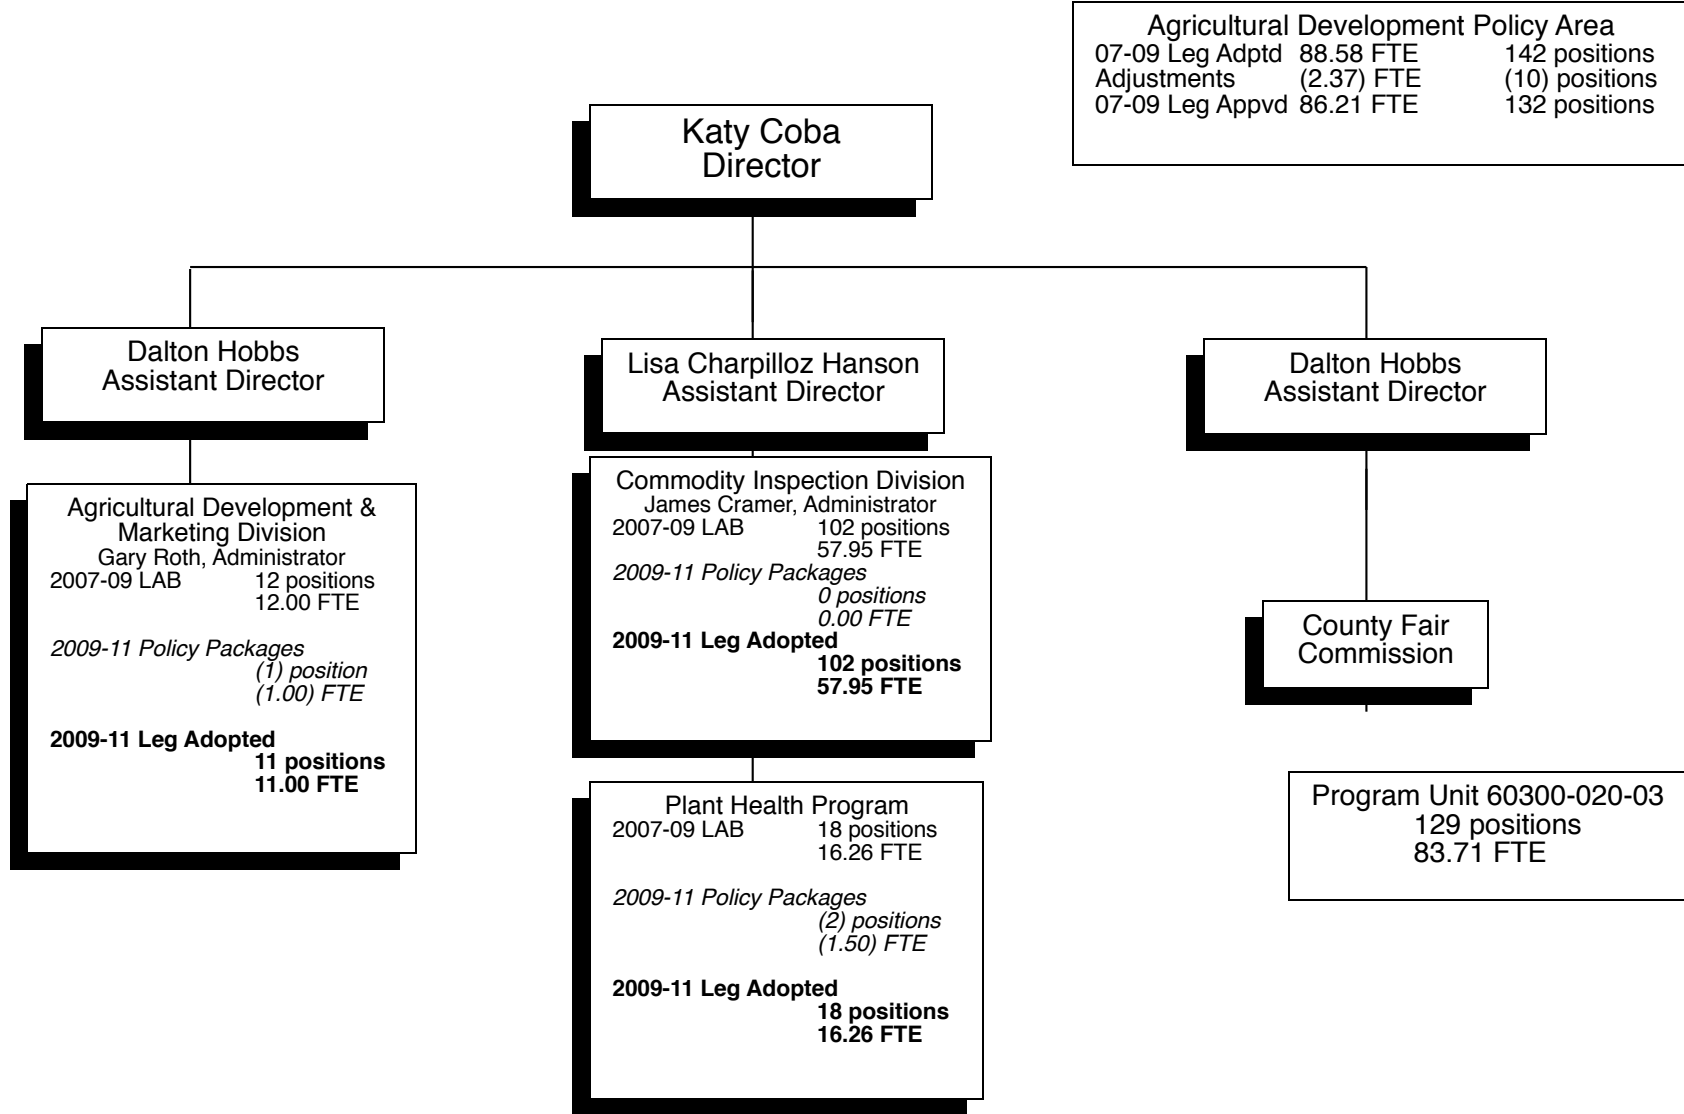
Agricultural Development Policy Area
07-09 Leg Adptd 88.58 FTE 142 positions
Adjustments (2.37) FTE (10) positions
07-09 Leg Appvd 86.21 FTE 132 positions

Katy Coba
Director

Dalton Hobbs
Assistant Director

Lisa Charpilloz Hanson
Assistant Director

Dalton Hobbs
Assistant Director

Agricultural Development & Marketing Division
Gary Roth, Administrator
2007-09 LAB 12 positions
12.00 FTE

2009-11 Policy Packages
(1) position
(1.00) FTE

**2009-11 Leg Adopted**
**11 positions**
**11.00 FTE**

Commodity Inspection Division
James Cramer, Administrator
2007-09 LAB 102 positions
57.95 FTE
2009-11 Policy Packages
0 positions
0.00 FTE
**2009-11 Leg Adopted**
**102 positions**
**57.95 FTE**

Plant Health Program
2007-09 LAB 18 positions
16.26 FTE

2009-11 Policy Packages
(2) positions
(1.50) FTE

**2009-11 Leg Adopted**
**18 positions**
**16.26 FTE**

County Fair Commission

Program Unit 60300-020-03
129 positions
83.71 FTE